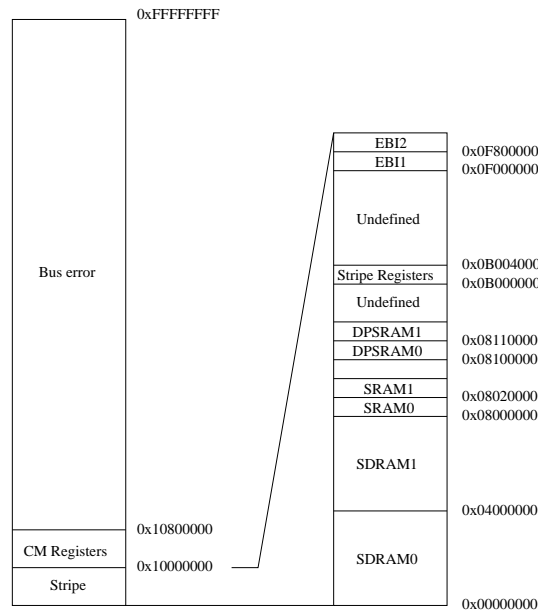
0xFFFFFFFF

Bus error

CM Registers

Stripe

0x10800000

0x10000000

EBI2

EBI1

Undefined

Stripe Registers

Undefined

DPSRAM1

DPSRAM0

SRAM1

SRAM0

SDRAM1

SDRAM0

0x0F800000

0x0F000000

0x0B004000

0x0B000000

0x08110000

0x08100000

0x08020000

0x08000000

0x04000000

0x00000000